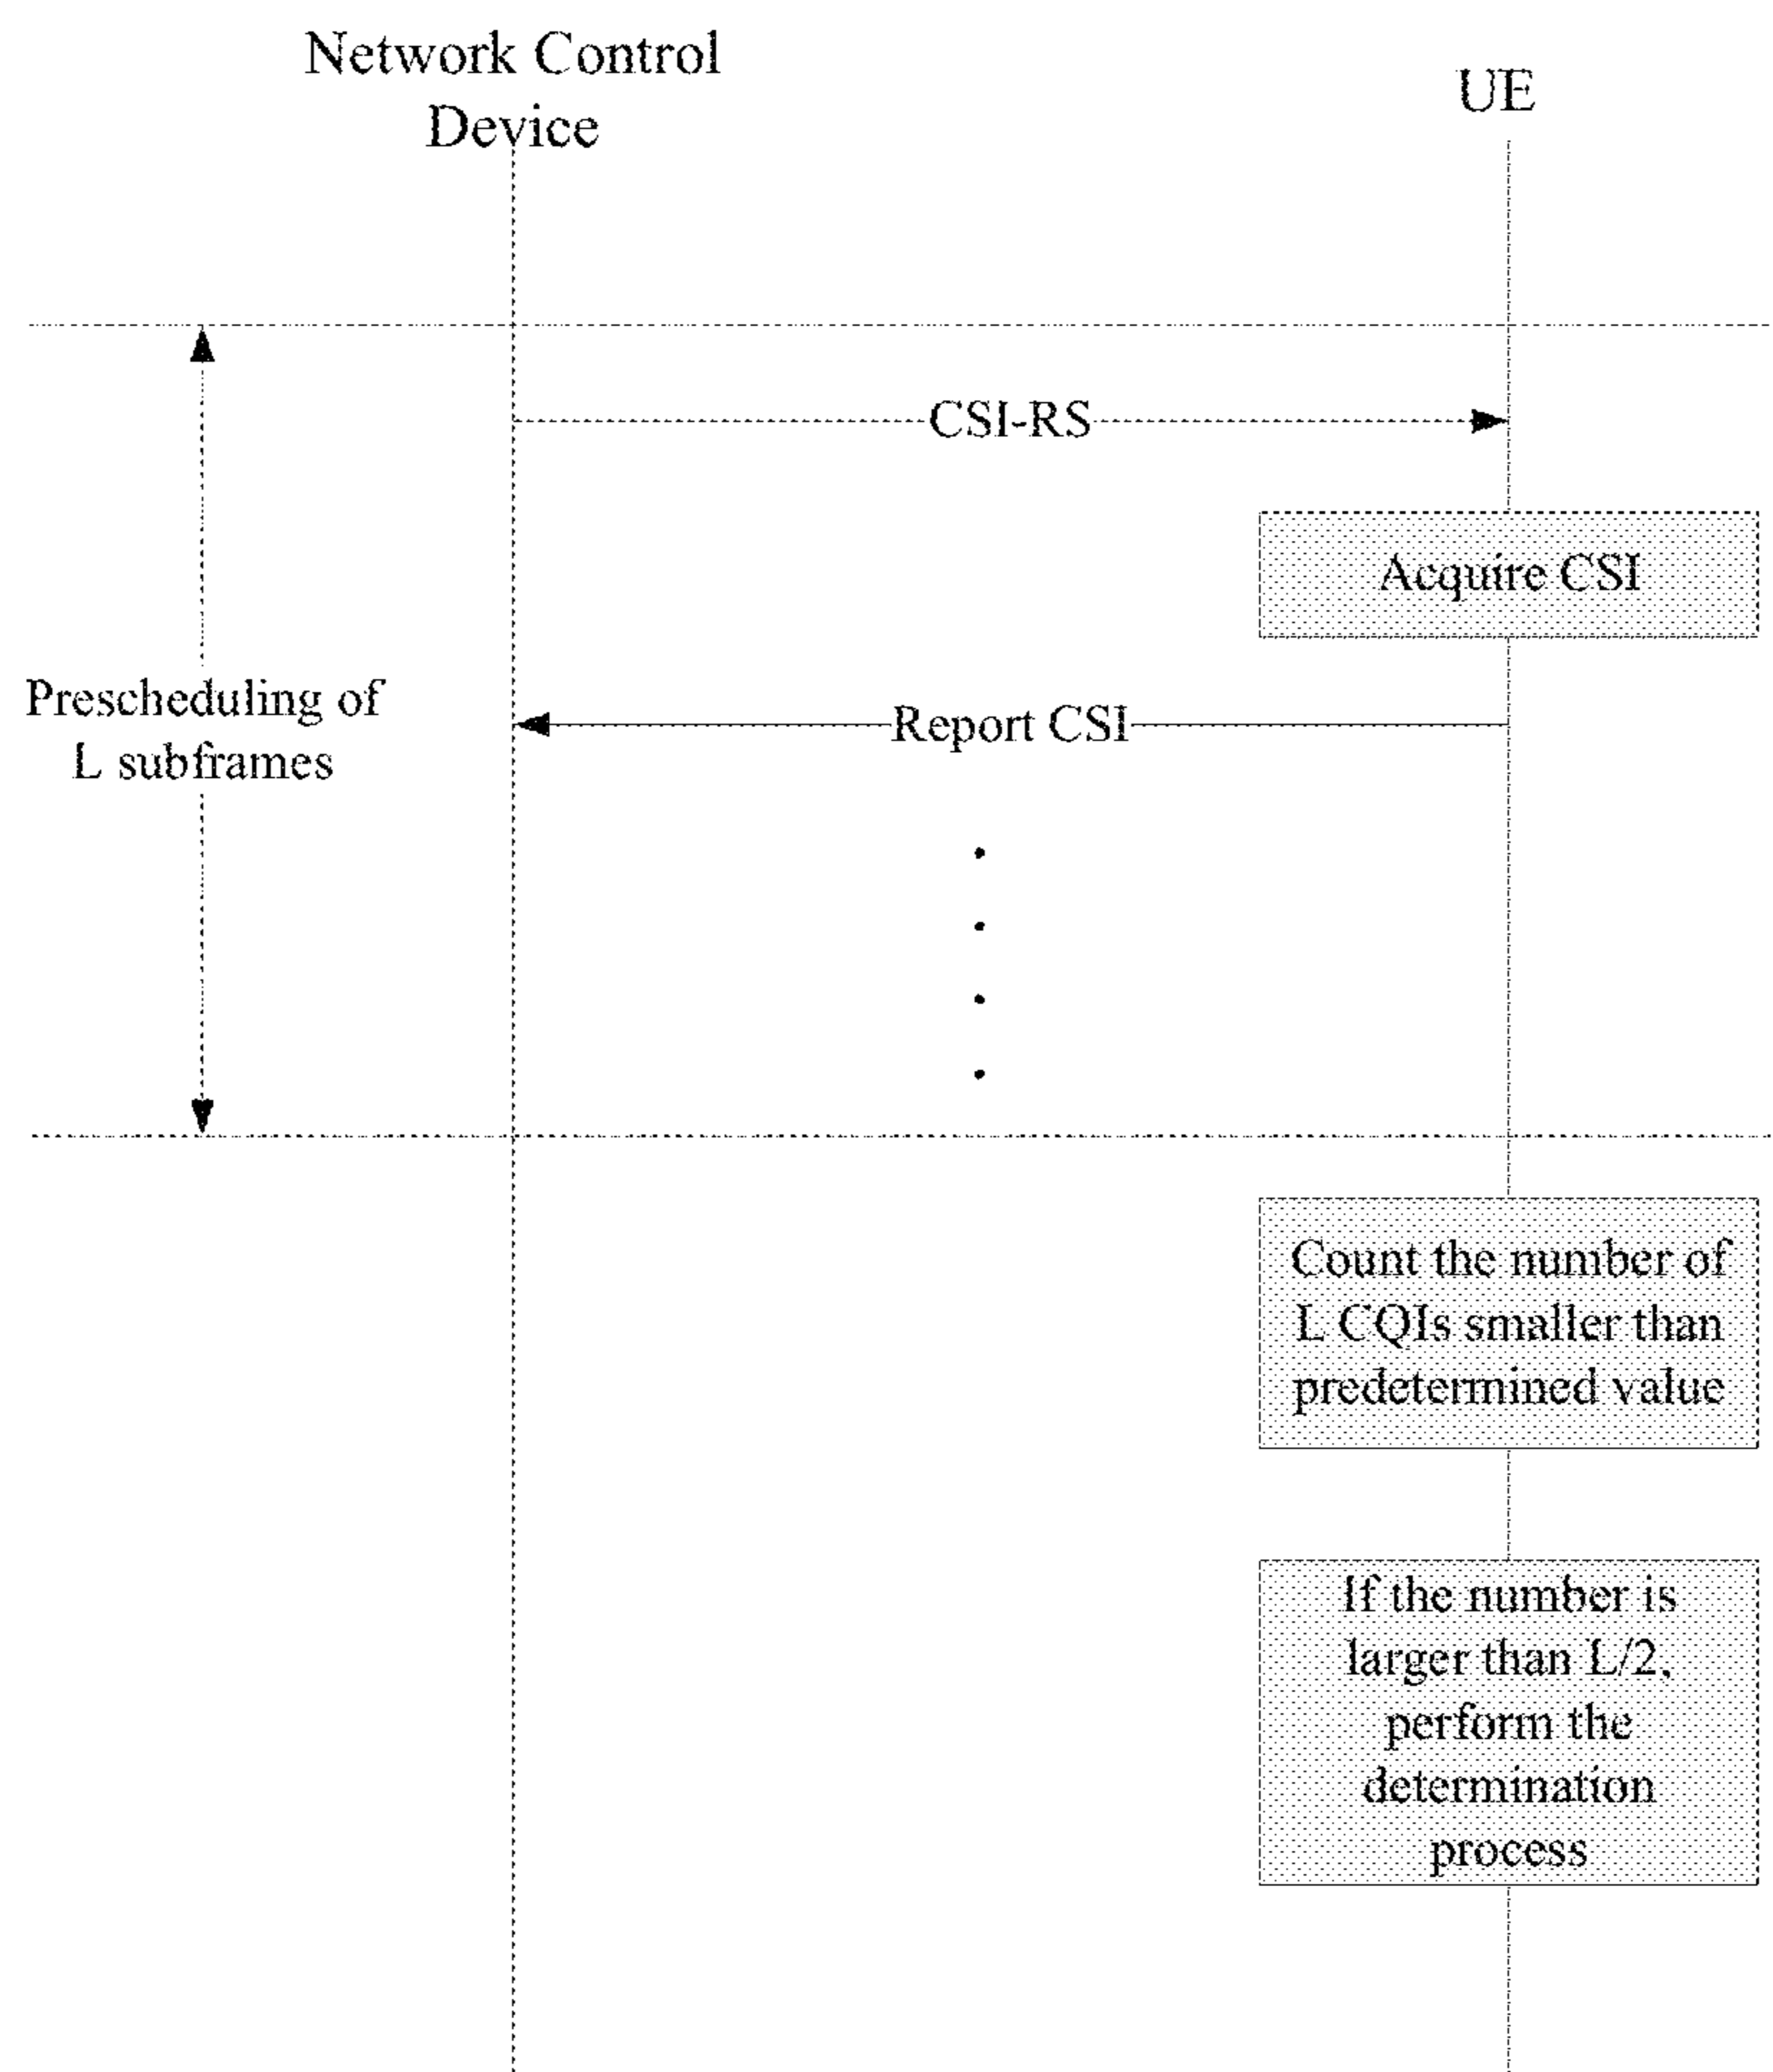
Network Control Device

UE

CSI-RS

Acquire CSI

Prescheduling of L subframes

Report CSI

Count the number of L CQIs smaller than predetermined value

If the number is larger than L/2, perform the determination process